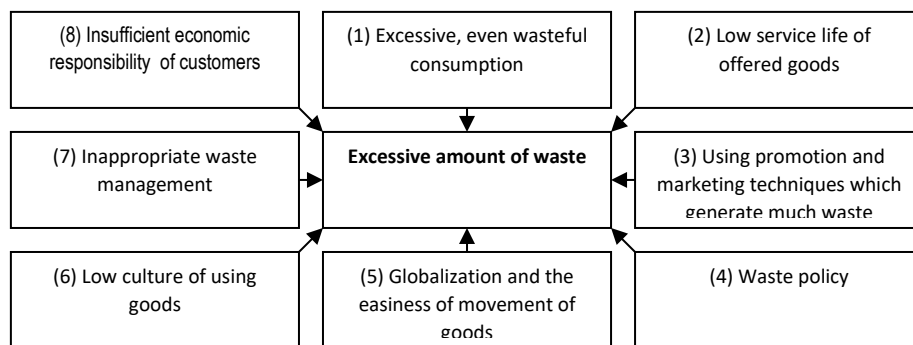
(8) Insufficient economic responsibility of customers

(1) Excessive, even wasteful consumption

(2) Low service life of offered goods

(7) Inappropriate waste management

**Excessive amount of waste**

(3) Using promotion and marketing techniques which generate much waste

(6) Low culture of using goods

(5) Globalization and the easiness of movement of goods

(4) Waste policy